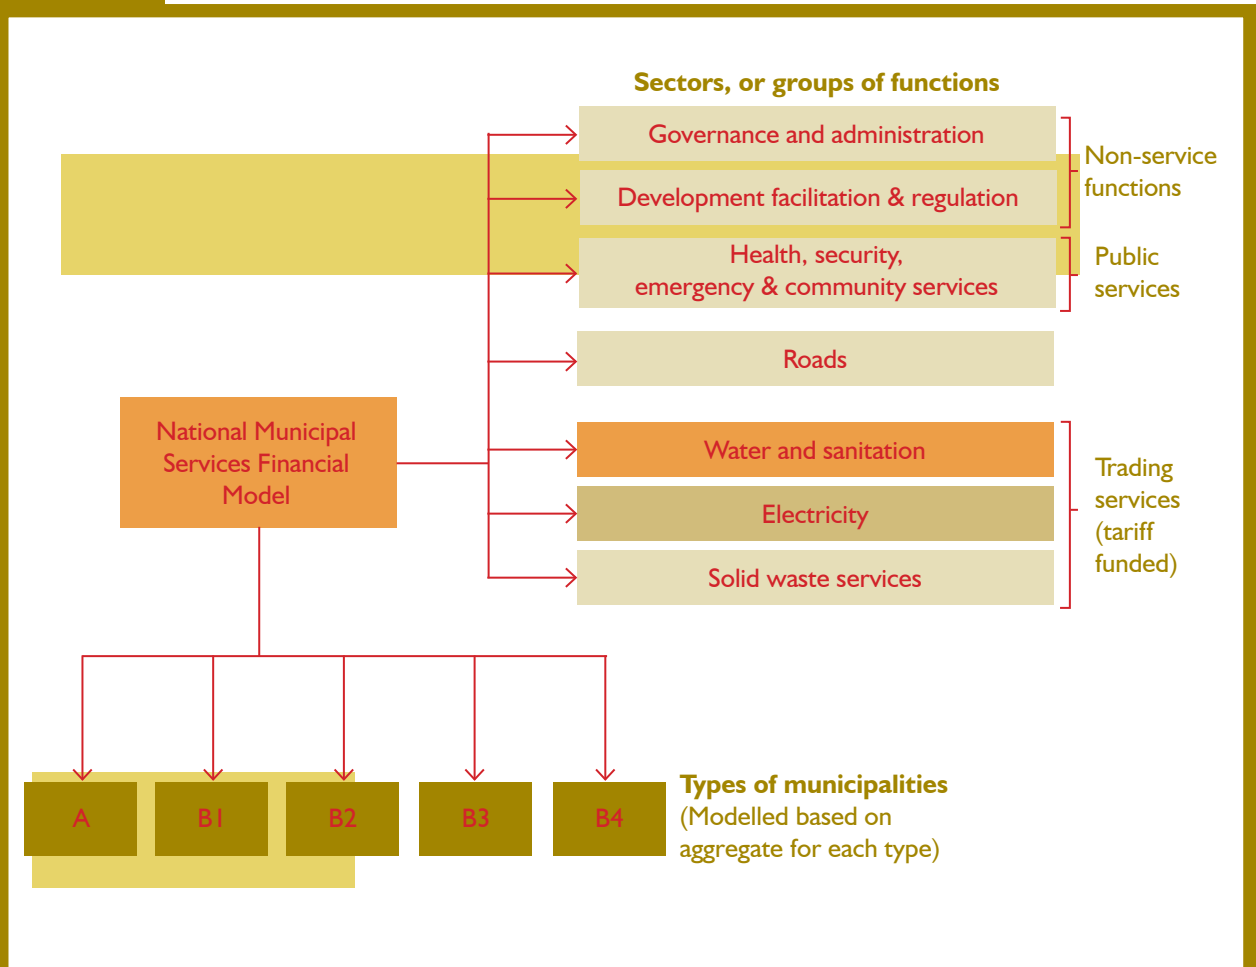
Sectors, or groups of functions

Governance and administration

Development facilitation & regulation

Non-service functions

Health, security, emergency & community services

Public services

Roads

National Municipal Services Financial Model

Water and sanitation

Electricity

Solid waste services

Trading services (tariff funded)

A

B1

B2

B3

B4

Types of municipalities (Modelled based on aggregate for each type)